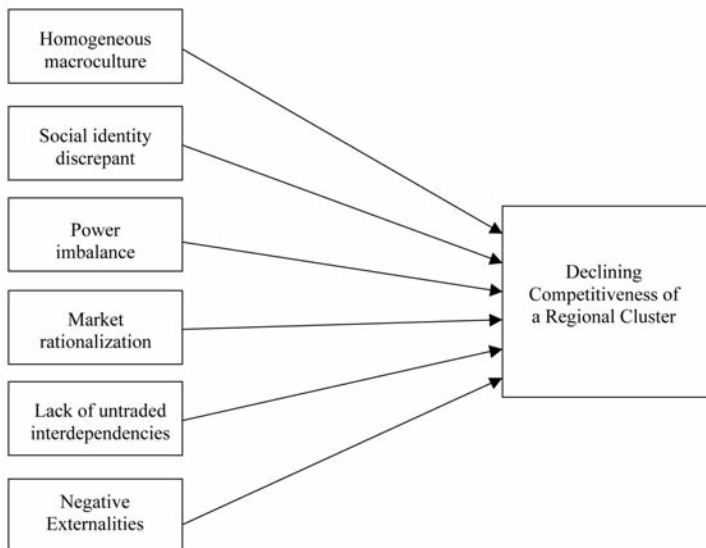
Homogeneous macroculture

Social identity discrepant

Power imbalance

Market rationalization

Lack of untraded interdependencies

Negative Externalities

Declining Competitiveness of a Regional Cluster